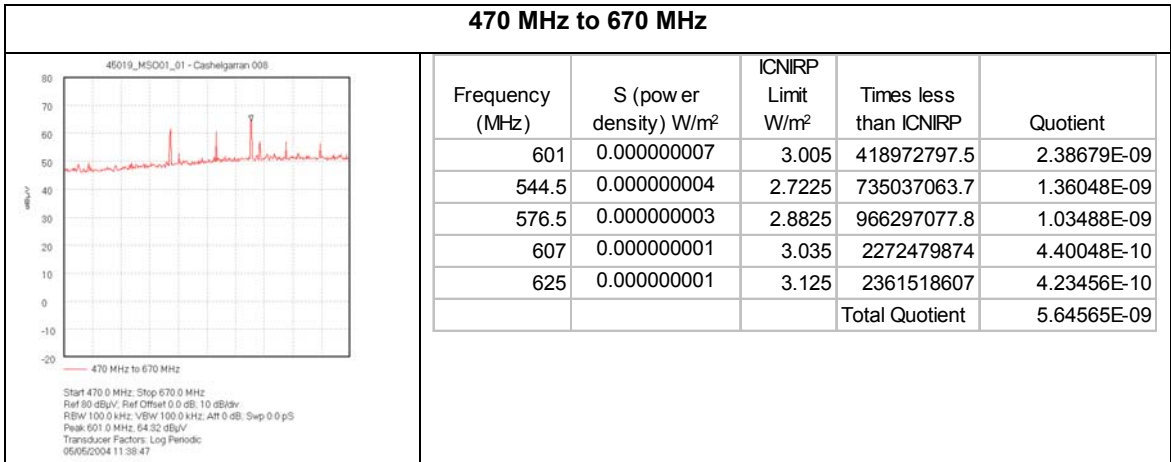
470 MHz to 670 MHz

45019_MSO01_01 - Cashelgarran 008

80
70
60
50
40
30
20
10
0
-10
-20

dBμV

470 MHz to 670 MHz

Start 470.0 MHz; Stop 670.0 MHz
Ref 80 dBμV; Ref Offset 0.0 dB; 10 dB/div
RBW 100.0 kHz; VBW 100.0 kHz; Att 0 dB; Swp 0.0 pS
Peak 601.0 MHz, 64.32 dBμV
Transducer Factors: Log Periodic
05/05/2004 11:38:47

| Frequency (MHz) | S (pow er density) W/m² | ICNIRP Limit W/m² | Times less than ICNIRP | Quotient |
|---|---|---|---|---|
| 601 | 0.000000007 | 3.005 | 418972797.5 | 2.38679E-09 |
| 544.5 | 0.000000004 | 2.7225 | 735037063.7 | 1.36048E-09 |
| 576.5 | 0.000000003 | 2.8825 | 966297077.8 | 1.03488E-09 |
| 607 | 0.000000001 | 3.035 | 2272479874 | 4.40048E-10 |
| 625 | 0.000000001 | 3.125 | 2361518607 | 4.23456E-10 |
| | | | Total Quotient | 5.64565E-09 |